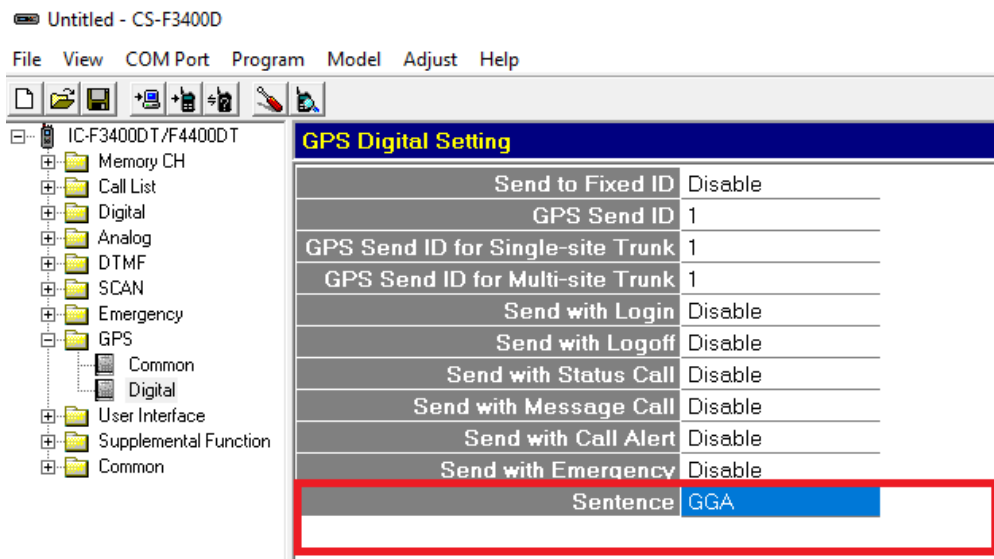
Untitled - CS-F3400D

File View COM Port Program Model Adjust Help

IC-F3400DT/F4400DT
Memory CH
Call List
Digital
Analog
DTMF
SCAN
Emergency
GPS
Common
Digital
User Interface
Supplemental Function
Common

GPS Digital Setting

| | |
|---|---|
| Send to Fixed ID | Disable |
| GPS Send ID | 1 |
| GPS Send ID for Single-site Trunk | 1 |
| GPS Send ID for Multi-site Trunk | 1 |
| Send with Login | Disable |
| Send with Logoff | Disable |
| Send with Status Call | Disable |
| Send with Message Call | Disable |
| Send with Call Alert | Disable |
| Send with Emergency | Disable |
| Sentence | GGA |